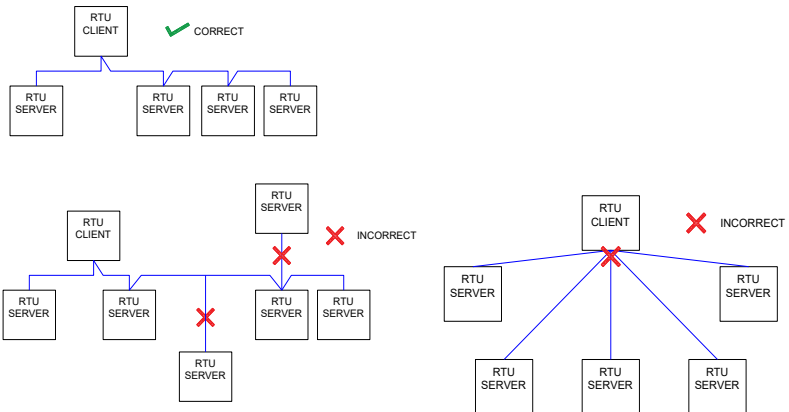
RTU CLIENT

CORRECT

RTU SERVER

RTU SERVER

RTU SERVER

RTU SERVER

RTU SERVER

RTU CLIENT

INCORRECT

RTU SERVER

RTU SERVER

RTU SERVER

RTU SERVER

RTU SERVER

RTU CLIENT

INCORRECT

RTU SERVER

RTU SERVER

RTU SERVER

RTU SERVER

RTU SERVER